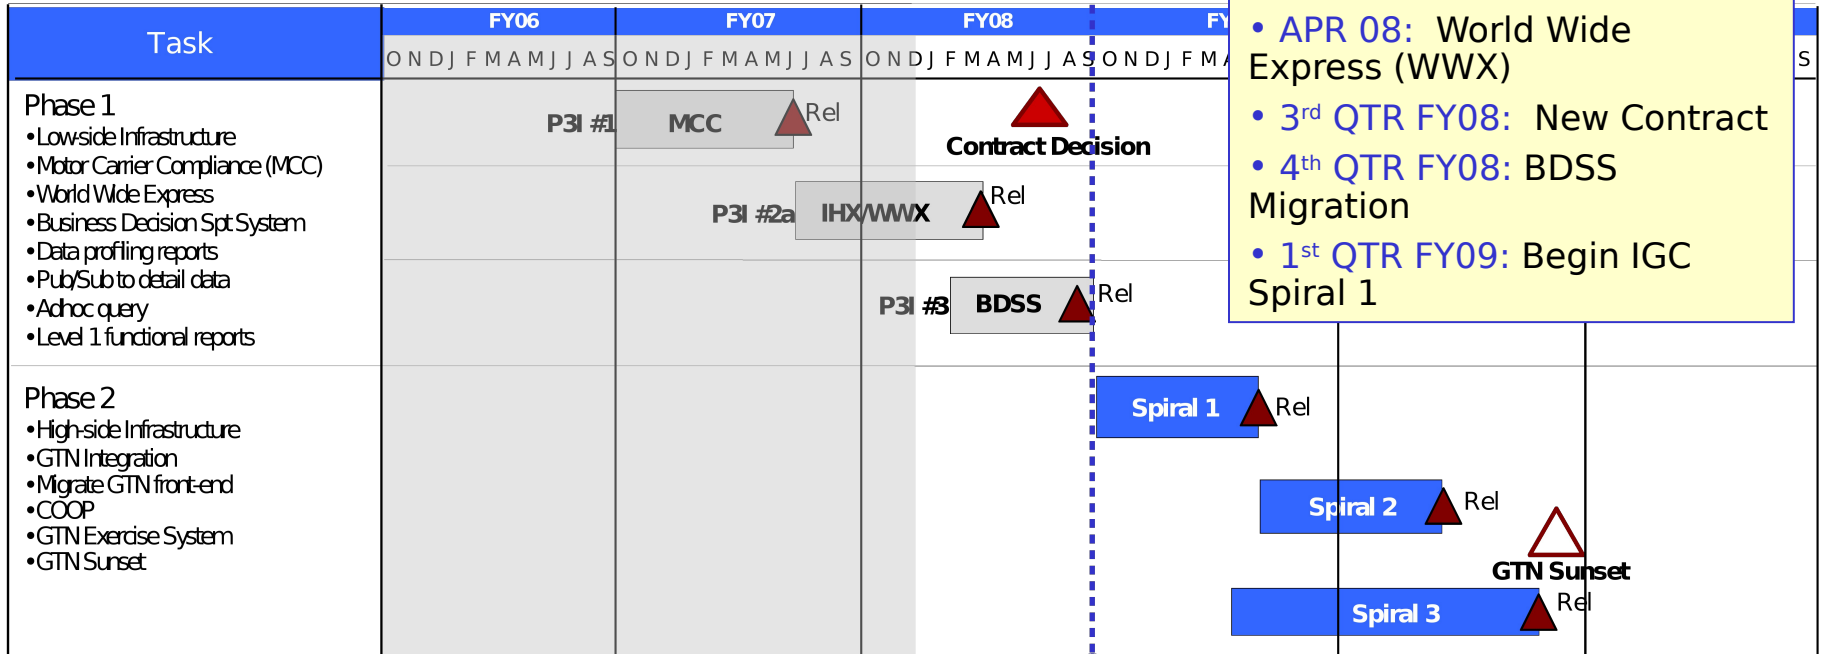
Task

FY06 FY07 FY08 FY

O N D J F M A M J J A S O N D J F M A M J J A S O N D J F M A M J J A S O N D J F M A S

Phase 1
•Low-side Infrastructure
•Motor Carrier Compliance (MCC)
•World Wide Express
•Business Decision Spt System
•Data profiling reports
•Pub/Sub to detail data
•Adhoc query
•Level 1 functional reports

Phase 2
•High-side Infrastructure
•GTN Integration
•Migrate GTN front-end
•COOP
•GTN Exercise System
•GTN Sunset

P3I #1 MCC Rel

Contract Decision

P3I #2a IHX/WWX Rel

P3I #3 BDSS Rel

Spiral 1 Rel

Spiral 2 Rel

GTN Sunset

Spiral 3 Rel

• APR 08: World Wide Express (WWX)
• 3$^{rd}$ QTR FY08: New Contract
• 4$^{th}$ QTR FY08: BDSS Migration
• 1$^{st}$ QTR FY09: Begin IGC Spiral 1